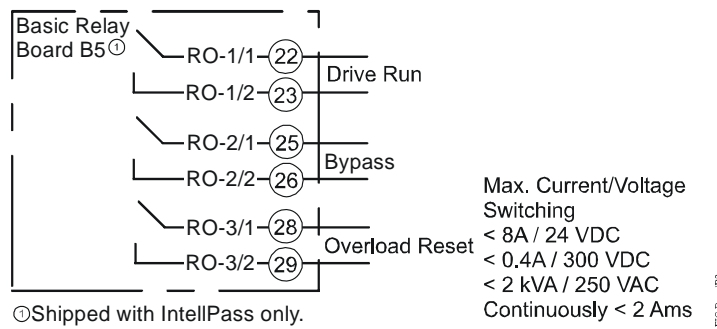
Basic Relay Board B5①

RO-1/1 22
RO-1/2 23
Drive Run

RO-2/1 25
RO-2/2 26
Bypass

RO-3/1 28
RO-3/2 29
Overload Reset

Max. Current/Voltage Switching
< 8A / 24 VDC
< 0.4A / 300 VDC
< 2 kVA / 250 VAC
Continuously < 2 Ams

①Shipped with IntellPass only.